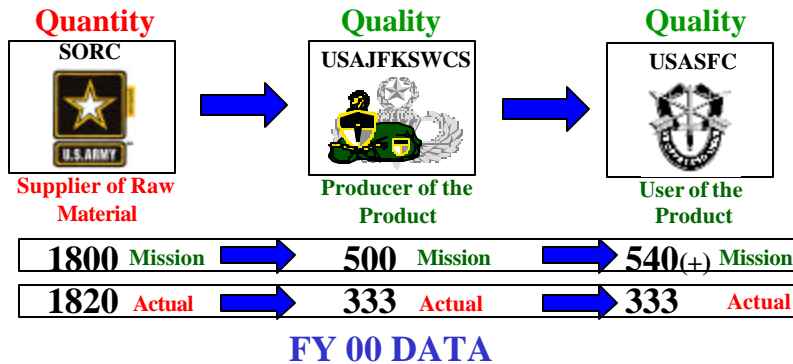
Quantity
SORC
U.S. ARMY
Supplier of Raw Material

Quality
USAJFKSWCS
Producer of the Product

Quality
USASFC
User of the Product

1800 Mission
500 Mission
540(+) Mission

1820 Actual
333 Actual
333 Actual

FY 00 DATA